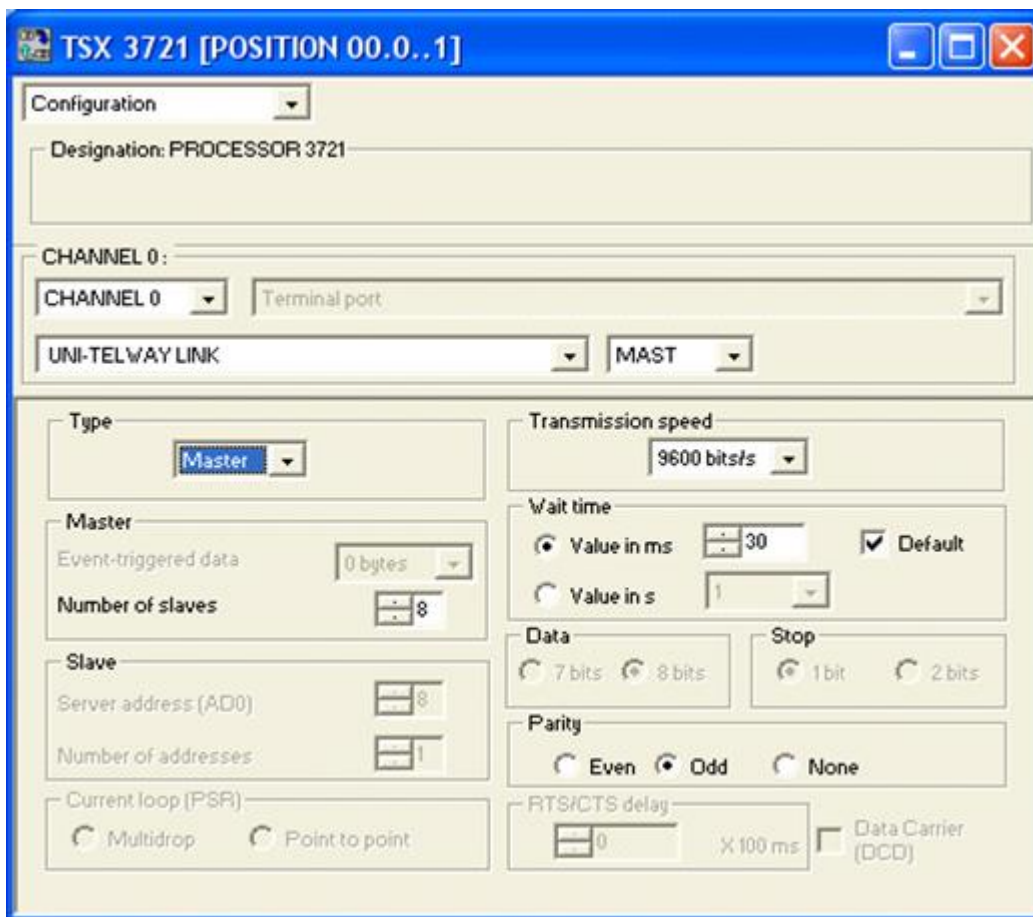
TSX 3721 [POSITION 00.0..1]

Configuration

Designation: PROCESSOR 3721

CHANNEL 0 :

CHANNEL 0

Terminal port

UNI-TELWAY LINK

MAST

Type

Master

Master

Event-triggered data

0 bytes

Number of slaves

8

Slave

Server address (AD0)

8

Number of addresses

1

Current loop (PSR)

Multidrop

Point to point

Transmission speed

9600 bits/s

Wait time

Value in ms

30

Default

Value in s

1

Data

7 bits

8 bits

Stop

1 bit

2 bits

Parity

Even

Odd

None

RTS/CTS delay

0

X 100 ms

Data Carrier (DCD)